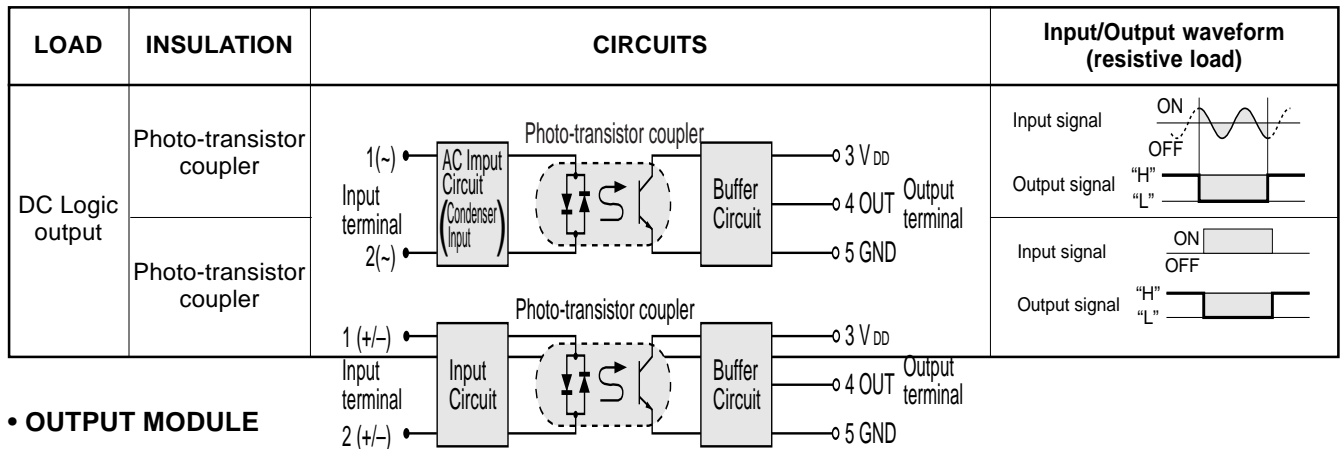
| LOAD | INSULATION | CIRCUITS | Input/Output waveform (resistive load) |
|---|---|---|---|
| DC Logic output | Photo-transistor coupler | Photo-transistor coupler 1(~) Input terminal 2(~) AC Imput Circuit (Condenser Input) Buffer Circuit 3 V DD 4 OUT 5 GND Output terminal | Input signal ON OFF Output signal "H" "L" |
| | Photo-transistor coupler | Photo-transistor coupler 1 (+/–) Input terminal 2 (+/–) Input Circuit Buffer Circuit 3 V DD 4 OUT 5 GND Output terminal | Input signal ON OFF Output signal "H" "L" |

• OUTPUT MODULE